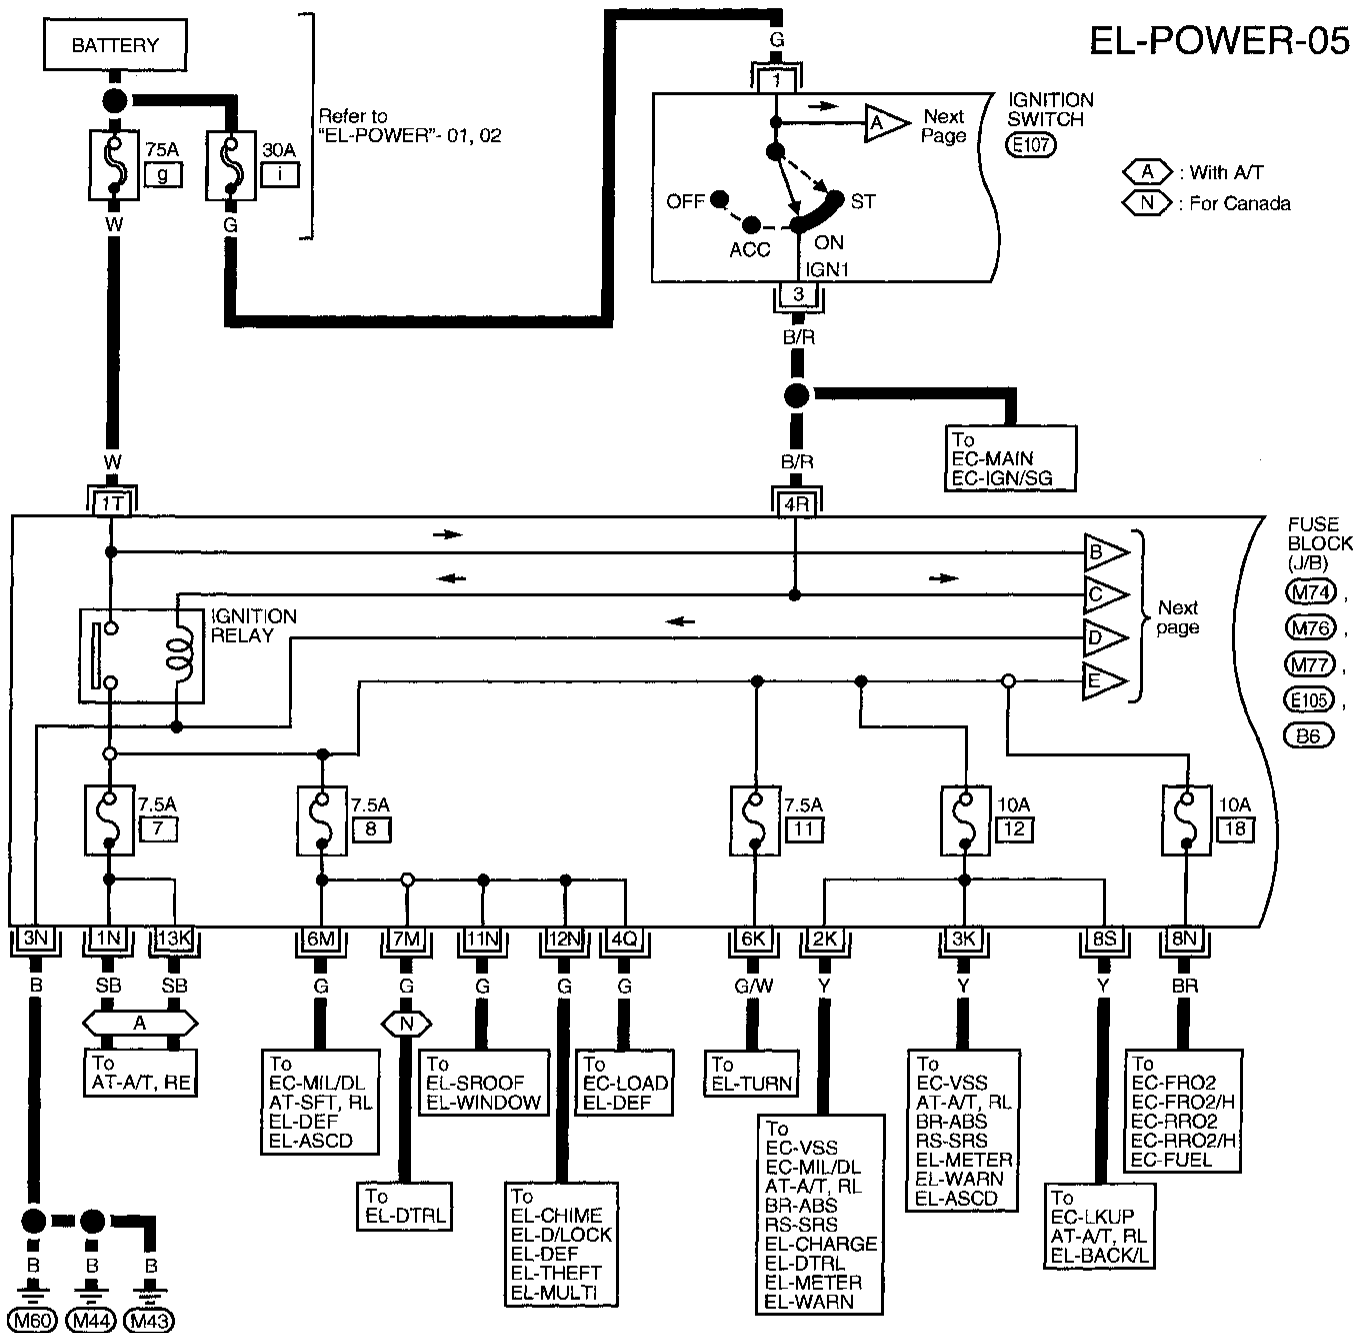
EL-POWER-05

BATTERY

75A
g

30A
i

W

G

Refer to "EL-POWER"- 01, 02

G

1

A
Next Page

IGNITION SWITCH
E107

A : With A/T
N : For Canada

OFF
ST
ACC
ON
IGN1

3

B/R

To
EC-MAIN
EC-IGN/SG

B/R

W

1T

4R

FUSE BLOCK (J/B)
M74 ,
M76 ,
M77 ,
E105 ,
B6

B
C
D
E

Next page

IGNITION RELAY

7.5A
7

7.5A
8

7.5A
11

10A
12

10A
18

3N
1N
13K
6M
7M
11N
12N
4Q
6K
2K
3K
8S
8N

B
SB
SB
G
G
G
G
G
G/W
Y
Y
Y
BR

A

N

To
AT-A/T, RE

To
EC-MIL/DL
AT-SFT, RL
EL-DEF
EL-ASCD

To
EL-DTRL

To
EL-SROOF
EL-WINDOW

To
EL-CHIME
EL-D/LOCK
EL-DEF
EL-THEFT
EL-MULTI

To
EC-LOAD
EL-DEF

To
EL-TURN

To
EC-VSS
EC-MIL/DL
AT-A/T, RL
BR-ABS
RS-SRS
EL-CHARGE
EL-DTRL
EL-METER
EL-WARN

To
EC-VSS
AT-A/T, RL
BR-ABS
RS-SRS
EL-METER
EL-WARN
EL-ASCD

To
EC-LKUP
AT-A/T, RL
EL-BACK/L

To
EC-FRO2
EC-FRO2/H
EC-RRO2
EC-RRO2/H
EC-FUEL

B
B
B
M60
M44
M43